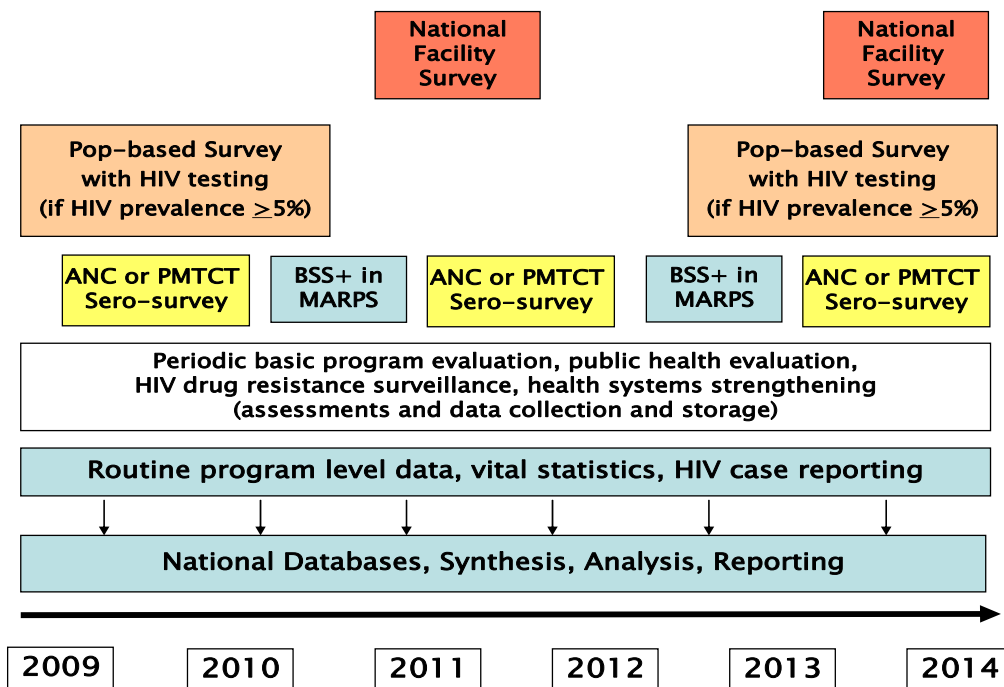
National Facility Survey

National Facility Survey

Pop-based Survey with HIV testing (if HIV prevalence $\geq$5%)

Pop-based Survey with HIV testing (if HIV prevalence $\geq$5%)

ANC or PMTCT Sero-survey

BSS+ in MARPS

ANC or PMTCT Sero-survey

BSS+ in MARPS

ANC or PMTCT Sero-survey

Periodic basic program evaluation, public health evaluation, HIV drug resistance surveillance, health systems strengthening (assessments and data collection and storage)

Routine program level data, vital statistics, HIV case reporting

National Databases, Synthesis, Analysis, Reporting

2009

2010

2011

2012

2013

2014